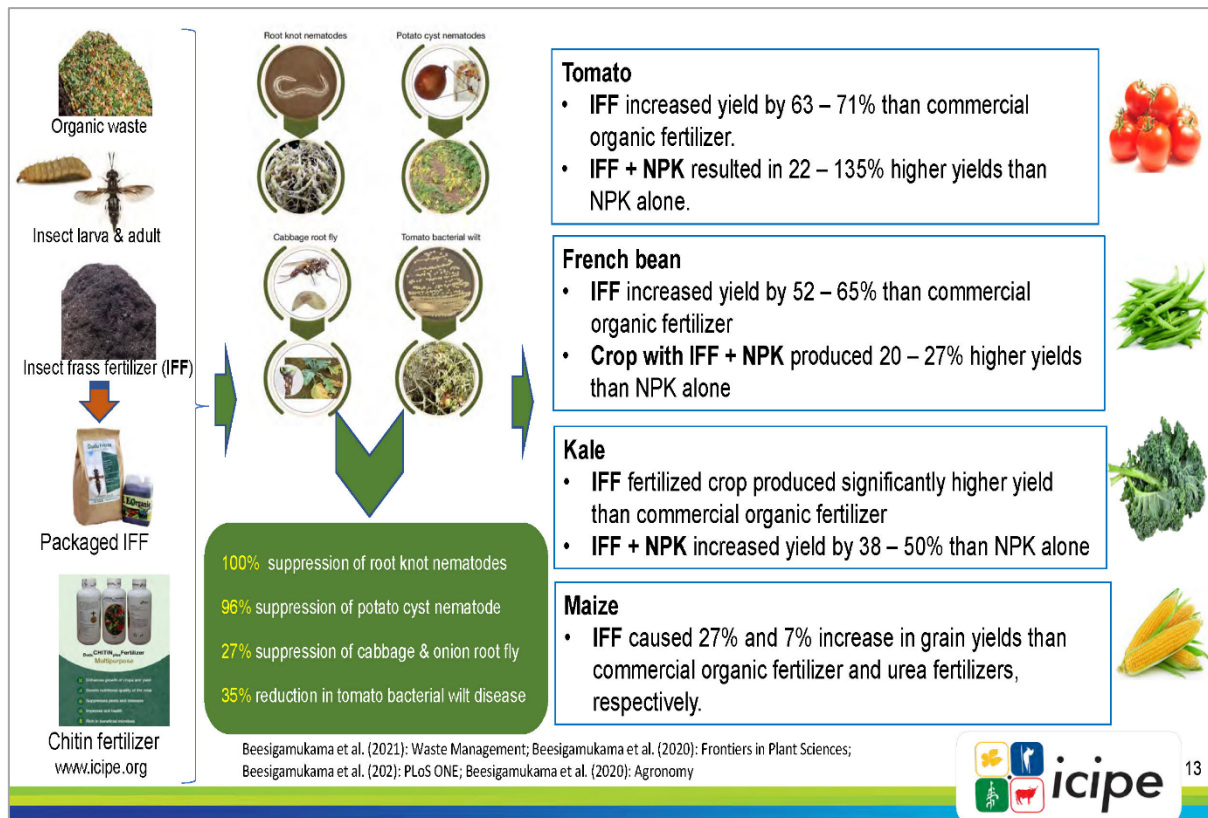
Organic waste

Insect larva & adult

Insect frass fertilizer (IFF)

Packaged IFF

Chitin fertilizer
www.icipe.org

Root knot nematodes

Potato cyst nematodes

Cabbage root fly

Tomato bacterial wilt

100% suppression of root knot nematodes

96% suppression of potato cyst nematode

27% suppression of cabbage & onion root fly

35% reduction in tomato bacterial wilt disease

Tomato
• IFF increased yield by 63 – 71% than commercial organic fertilizer.
• IFF + NPK resulted in 22 – 135% higher yields than NPK alone.

French bean
• IFF increased yield by 52 – 65% than commercial organic fertilizer
• Crop with IFF + NPK produced 20 – 27% higher yields than NPK alone

Kale
• IFF fertilized crop produced significantly higher yield than commercial organic fertilizer
• IFF + NPK increased yield by 38 – 50% than NPK alone

Maize
• IFF caused 27% and 7% increase in grain yields than commercial organic fertilizer and urea fertilizers, respectively.

Beesigamukama et al. (2021): Waste Management; Beesigamukama et al. (2020): Frontiers in Plant Sciences; Beesigamukama et al. (202): PLoS ONE; Beesigamukama et al. (2020): Agronomy

icipe

13